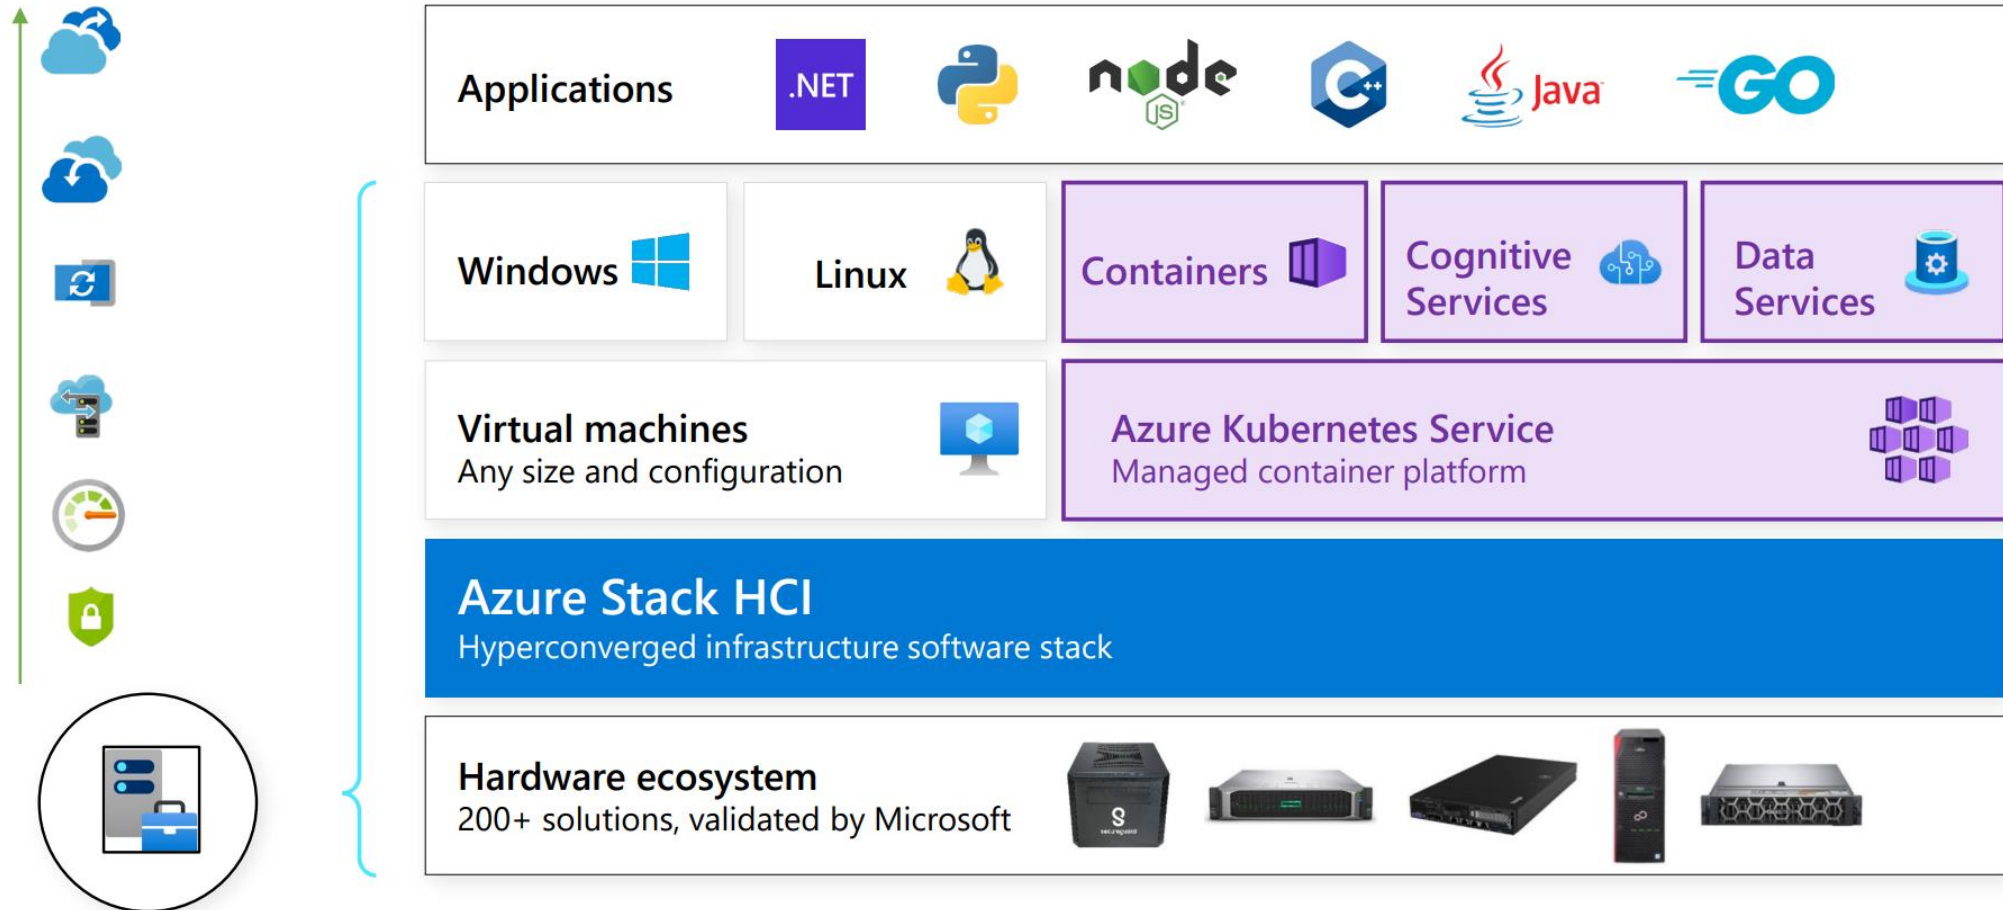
Applications .NET node JS Java GO

Windows

Linux

Containers

Cognitive Services

Data Services

Virtual machines
Any size and configuration

Azure Kubernetes Service
Managed container platform

Azure Stack HCI
Hyperconverged infrastructure software stack

Hardware ecosystem
200+ solutions, validated by Microsoft